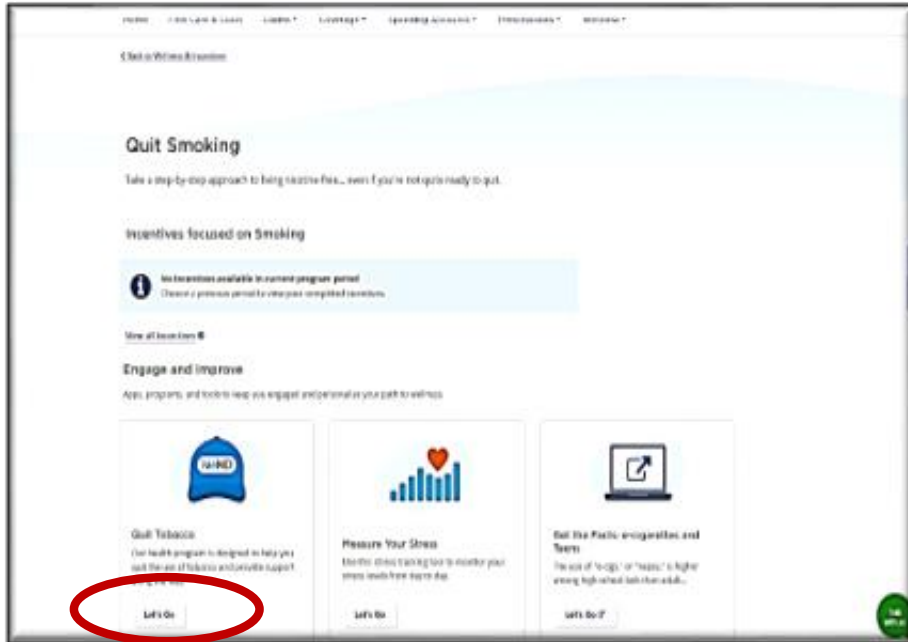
Home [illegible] Claims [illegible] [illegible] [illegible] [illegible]

< Back to Wellness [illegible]

Quit Smoking

Take a step-by-step approach to being nicotine-free... even if you're not quite ready to quit.

Incentives focused on Smoking

No incentives available in current program period
Choose a previous period to view your completed incentives.

View all incentives

Engage and Improve

Apps, programs, and tools to keep you engaged and personalize your path to wellness.

Quit Tobacco
Our health program is designed to help you quit the use of tobacco and provide support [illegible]
Let's Go

Measure Your Stress
Use this stress tracking tool to monitor your stress levels from day to day.
Let's Go

Get the Facts: e-cigarettes and Teens
The use of "e-cigs," or "vapes," is higher among high school kids than adults...
Let's Go